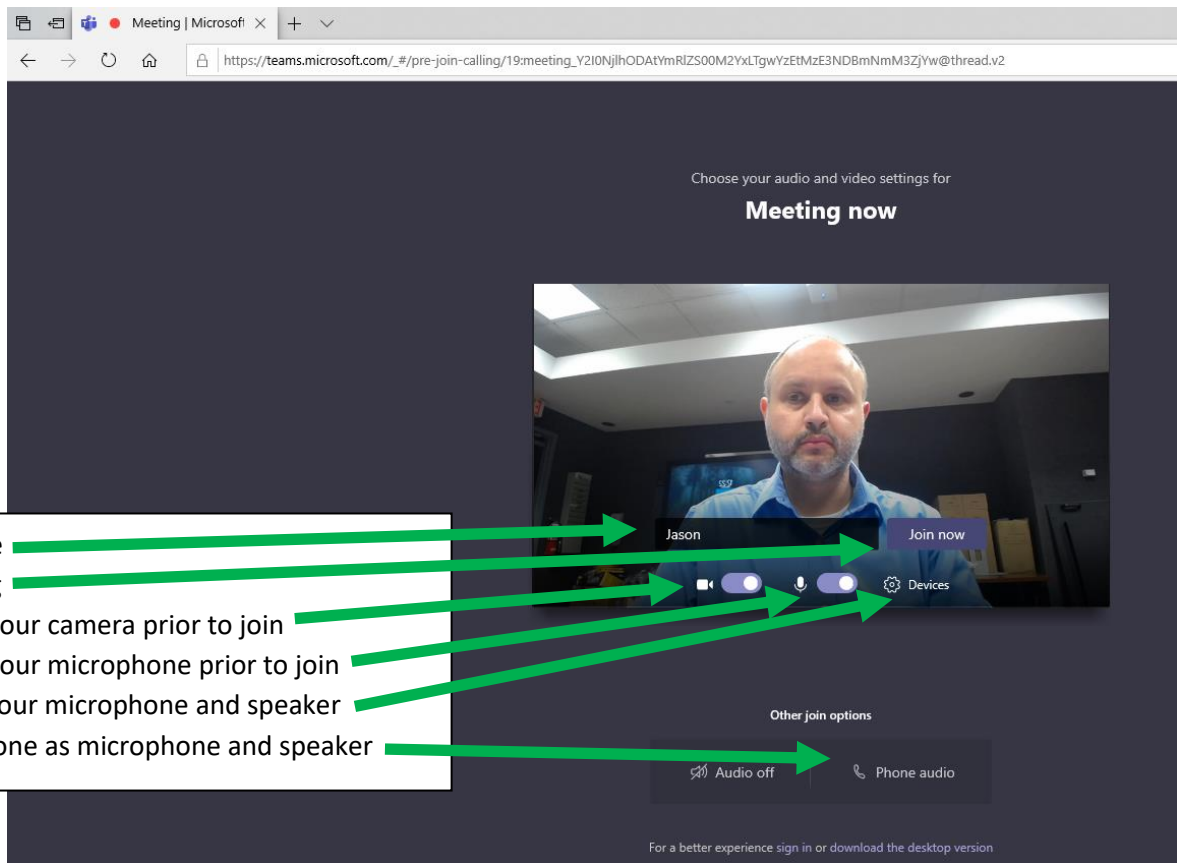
Meeting | Microsoft

https://teams.microsoft.com/_#/pre-join-calling/19:meeting_Y2I0NjlhODAtYmRlZS00M2YxLTgwYzEtMzE3NDBmNmM3ZjYw@thread.v2

Choose your audio and video settings for

Meeting now

Jason

Join now

Devices

Other join options

Audio off

Phone audio

For a better experience sign in or download the desktop version

e
g
our camera prior to join
our microphone prior to join
our microphone and speaker
one as microphone and speaker